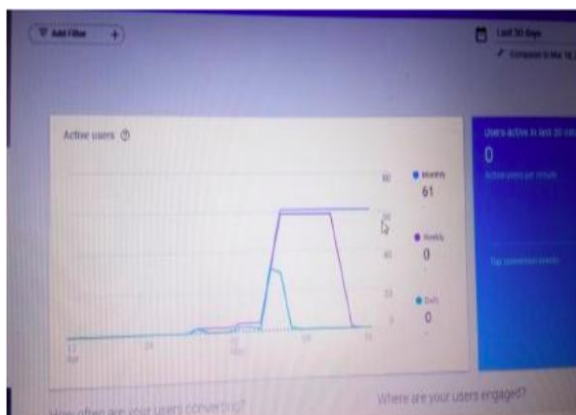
Add Filter +

Last 30 days

Compare to Mar 18, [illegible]

Active users

80

60

40

20

0

Monthly
61

Weekly
0

Daily
0

Users active in last 30 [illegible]

0

Active users per minute

Top conversion events

How often are your users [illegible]

Where are your users engaged?